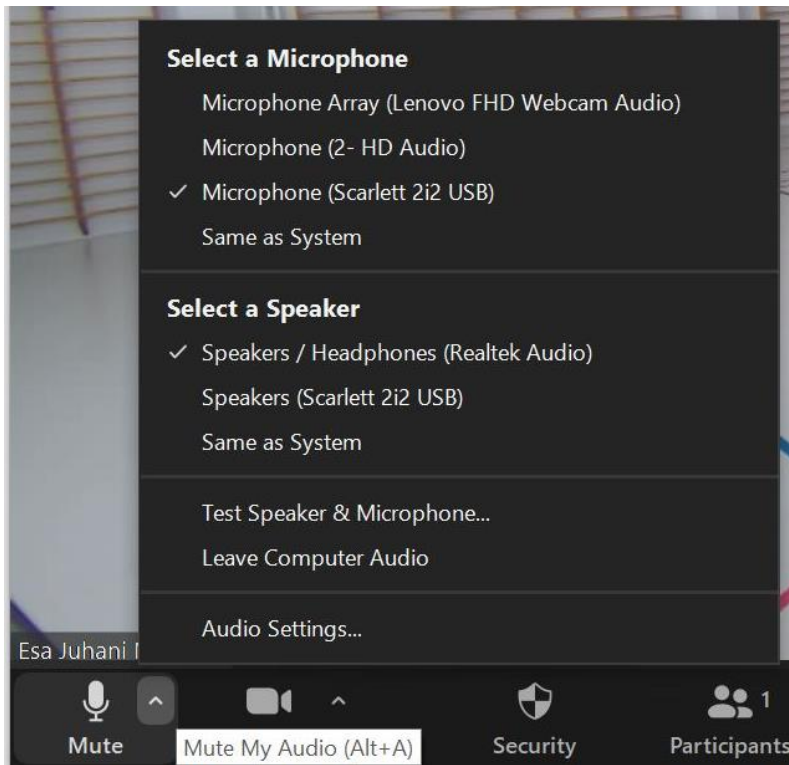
Select a Microphone
Microphone Array (Lenovo FHD Webcam Audio)
Microphone (2- HD Audio)
✓ Microphone (Scarlett 2i2 USB)
Same as System

Select a Speaker
✓ Speakers / Headphones (Realtek Audio)
Speakers (Scarlett 2i2 USB)
Same as System

Test Speaker & Microphone...
Leave Computer Audio

Audio Settings...

Esa Juhani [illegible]

Mute
Mute My Audio (Alt+A)
Security
1
Participants